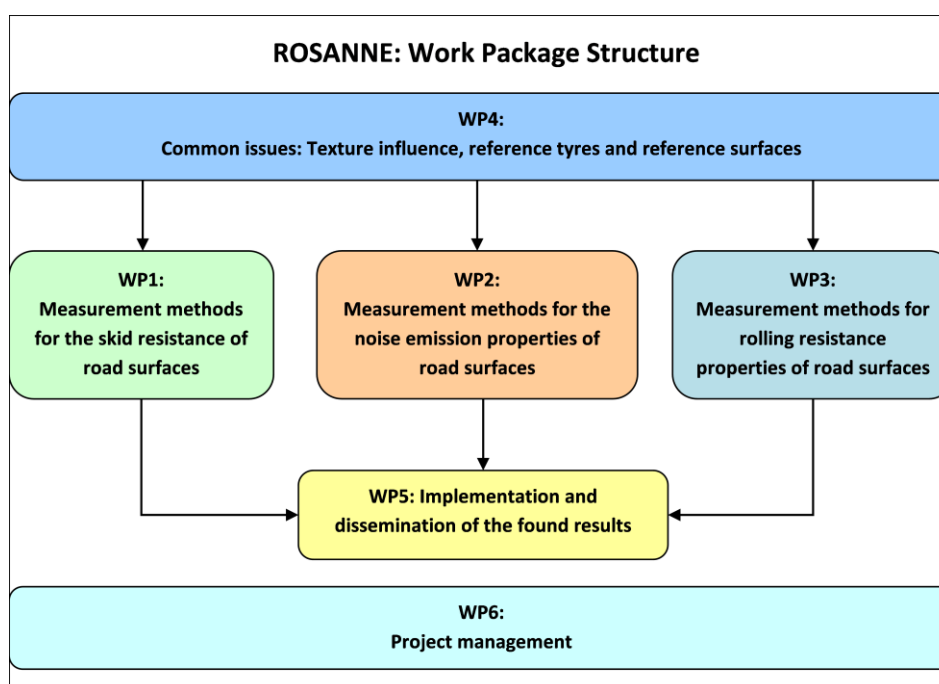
ROSANNE: Work Package Structure

WP4:
Common issues: Texture influence, reference tyres and reference surfaces

WP1:
Measurement methods for the skid resistance of road surfaces

WP2:
Measurement methods for the noise emission properties of road surfaces

WP3:
Measurement methods for rolling resistance properties of road surfaces

WP5: Implementation and dissemination of the found results

WP6:
Project management